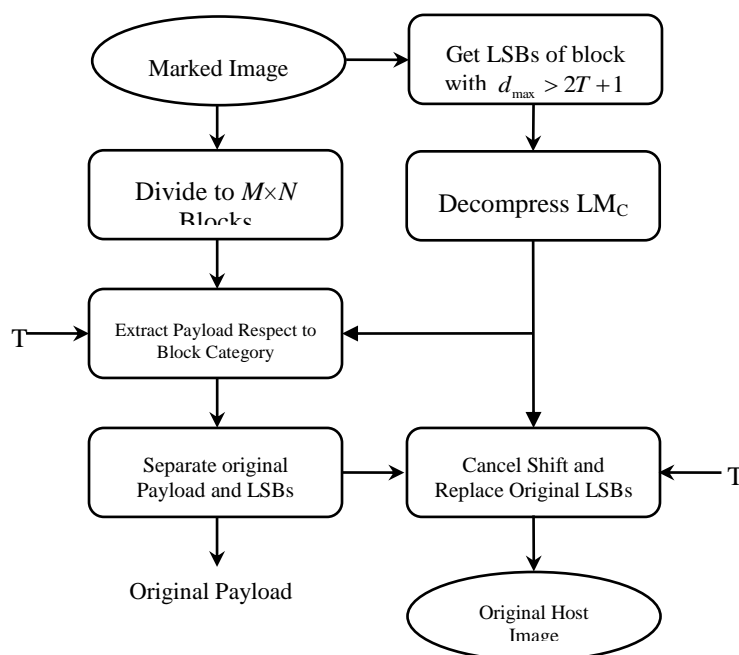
Marked Image

Get LSBs of block with $d_{\max} > 2T+1$

Divide to $M \times N$ Blocks

Decompress $LM_C$

T

Extract Payload Respect to Block Category

Separate original Payload and LSBs

Cancel Shift and Replace Original LSBs

T

Original Payload

Original Host Image